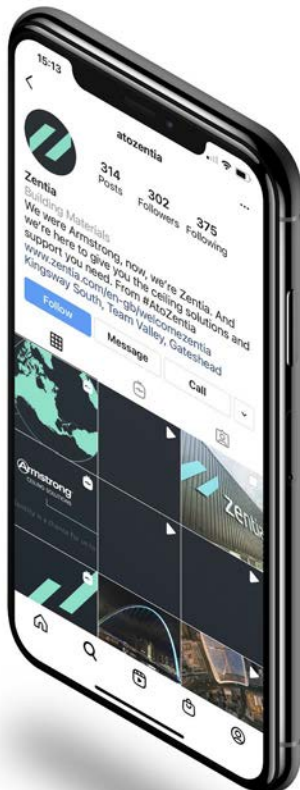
15:13

atozentia

314
Posts

302
Followers

375
Following

Zentia
Building Materials
We were Armstrong, now, we're Zentia. And we're here to give you the ceiling solutions and support you need. From #AtoZentia
www.zentia.com/en-gb/welcomezentia
Kingsway South, Team Valley, Gateshead

Follow
Message
Call

Armstrong
CEILING SOLUTIONS

Zentia